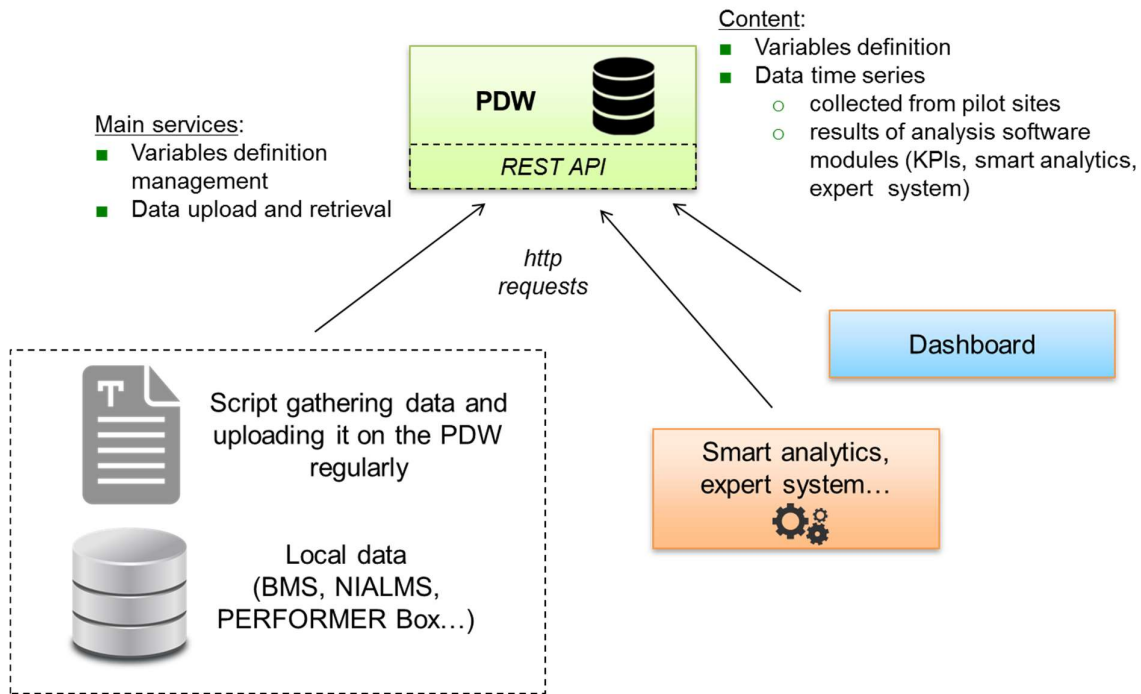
Main services:
- Variables definition management
- Data upload and retrieval

PDW

REST API

Content:
- Variables definition
- Data time series
  - collected from pilot sites
  - results of analysis software modules (KPIs, smart analytics, expert system)

http requests

Dashboard

Script gathering data and uploading it on the PDW regularly

T

Local data (BMS, NIALMS, PERFORMER Box…)

Smart analytics, expert system…